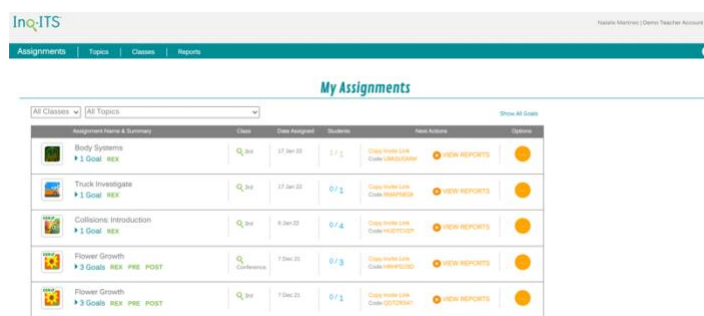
Inq-ITS

Natalie Martinez | Demo Teacher Account

Assignments | Topics | Classes | Reports

My Assignments

All Classes | All Topics

Show All Goals

| Assignment Name & Summary | Class | Date Assigned | Students | Next Actions | Options |
|---|---|---|---|---|---|
| Body Systems ▸1 Goal REX | 3rd | 17 Jan 22 | 1 / 1 | Copy Invite Link Code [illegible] VIEW REPORTS | |
| Truck Investigate ▸1 Goal REX | 3rd | 17 Jan 22 | 0 / 1 | Copy Invite Link Code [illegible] VIEW REPORTS | |
| Collisions: Introduction ▸1 Goal REX | 3rd | 6 Jan 22 | 0 / 4 | Copy Invite Link Code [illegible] VIEW REPORTS | |
| Flower Growth ▸3 Goals REX PRE POST | Conference | 7 Dec 21 | 0 / 3 | Copy Invite Link Code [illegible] VIEW REPORTS | |
| Flower Growth ▸3 Goals REX PRE POST | 3rd | 7 Dec 21 | 0 / 1 | Copy Invite Link Code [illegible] VIEW REPORTS | |